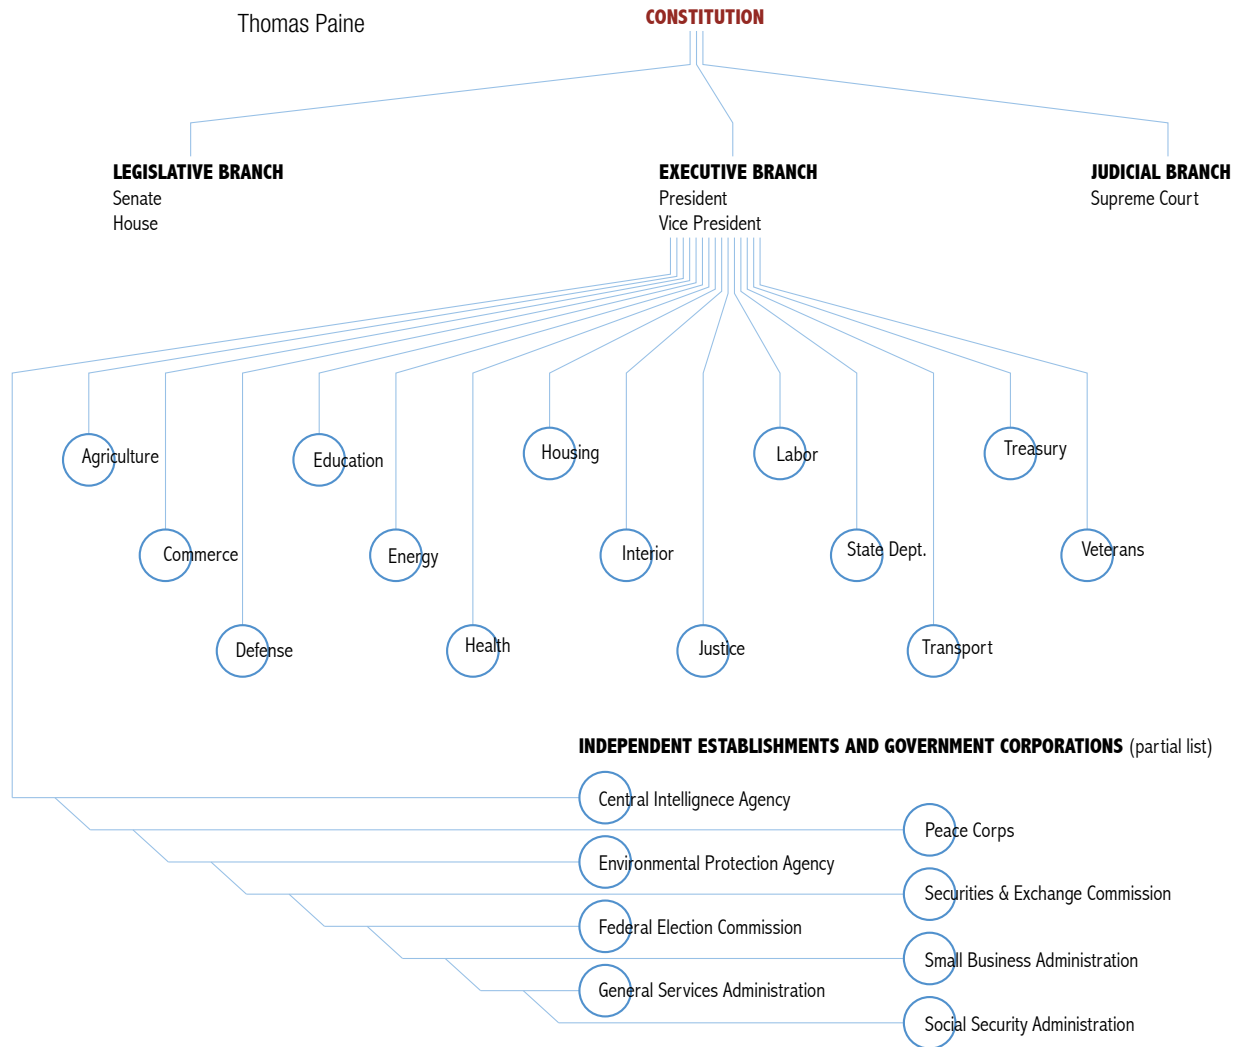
Thomas Paine

CONSTITUTION

LEGISLATIVE BRANCH
Senate
House

EXECUTIVE BRANCH
President
Vice President

JUDICIAL BRANCH
Supreme Court

Agriculture

Education

Housing

Labor

Treasury

Commerce

Energy

Interior

State Dept.

Veterans

Defense

Health

Justice

Transport

INDEPENDENT ESTABLISHMENTS AND GOVERNMENT CORPORATIONS (partial list)

Central Intellignece Agency

Peace Corps

Environmental Protection Agency

Securities & Exchange Commission

Federal Election Commission

Small Business Administration

General Services Administration

Social Security Administration